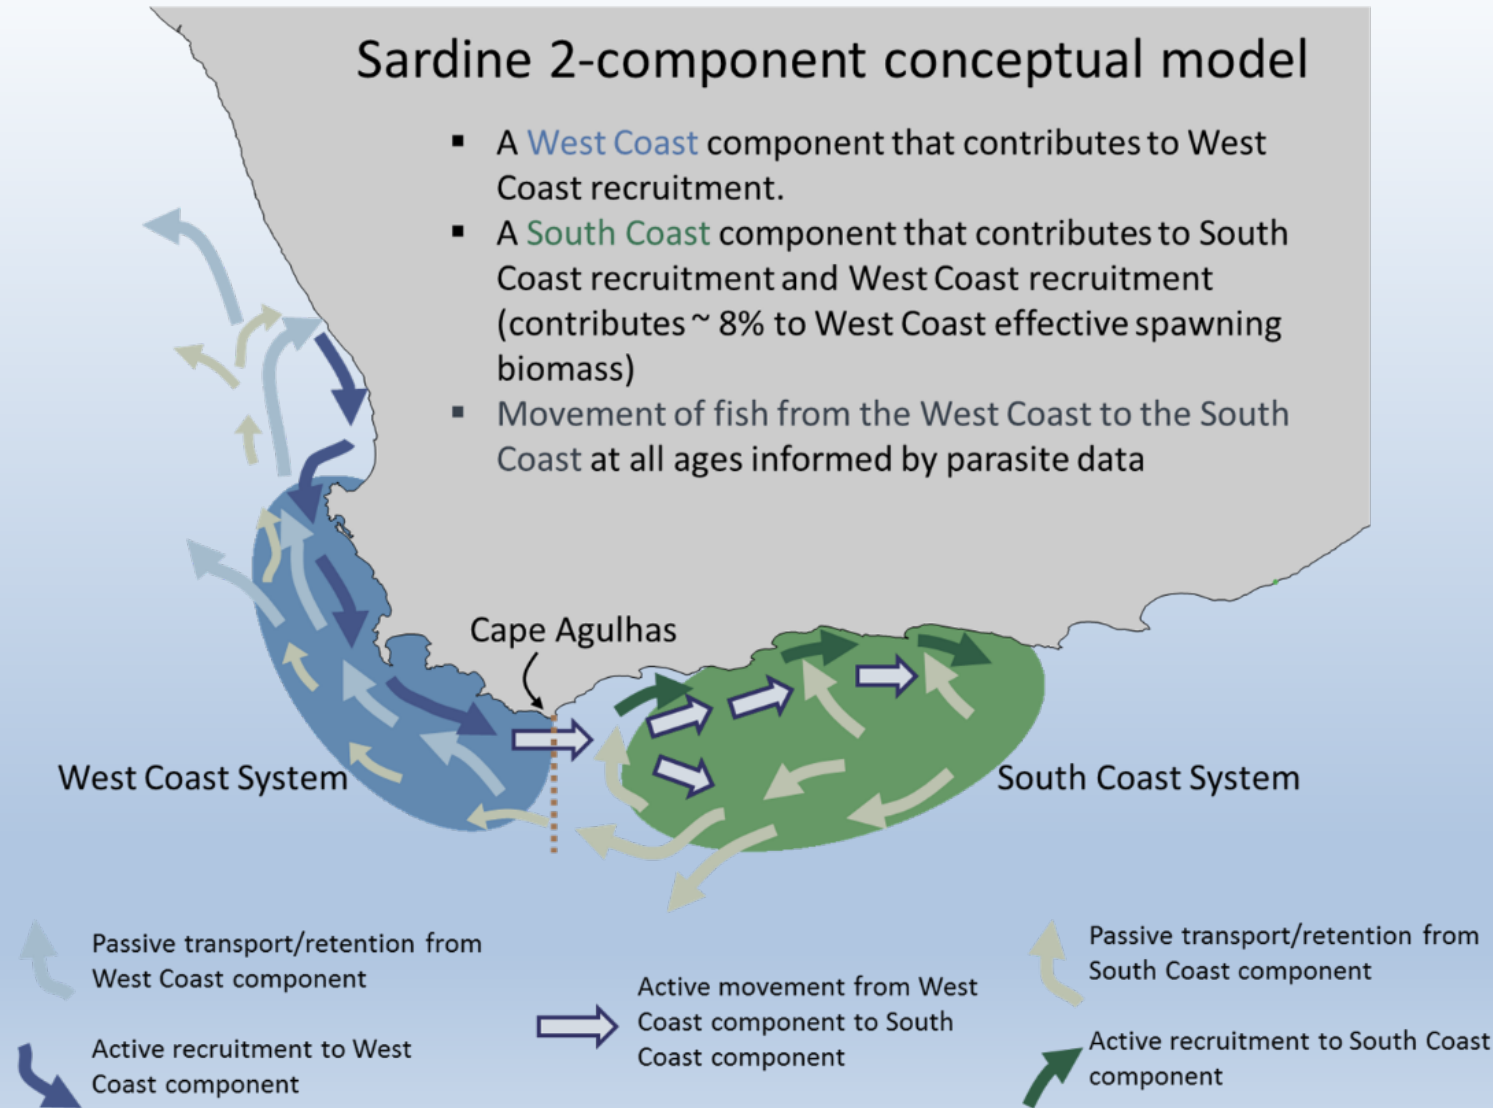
Sardine 2-component conceptual model

- A West Coast component that contributes to West Coast recruitment.
- A South Coast component that contributes to South Coast recruitment and West Coast recruitment (contributes ~ 8% to West Coast effective spawning biomass)
- Movement of fish from the West Coast to the South Coast at all ages informed by parasite data

Cape Agulhas

West Coast System

South Coast System

Passive transport/retention from West Coast component

Active recruitment to West Coast component

Active movement from West Coast component to South Coast component

Passive transport/retention from South Coast component

Active recruitment to South Coast component